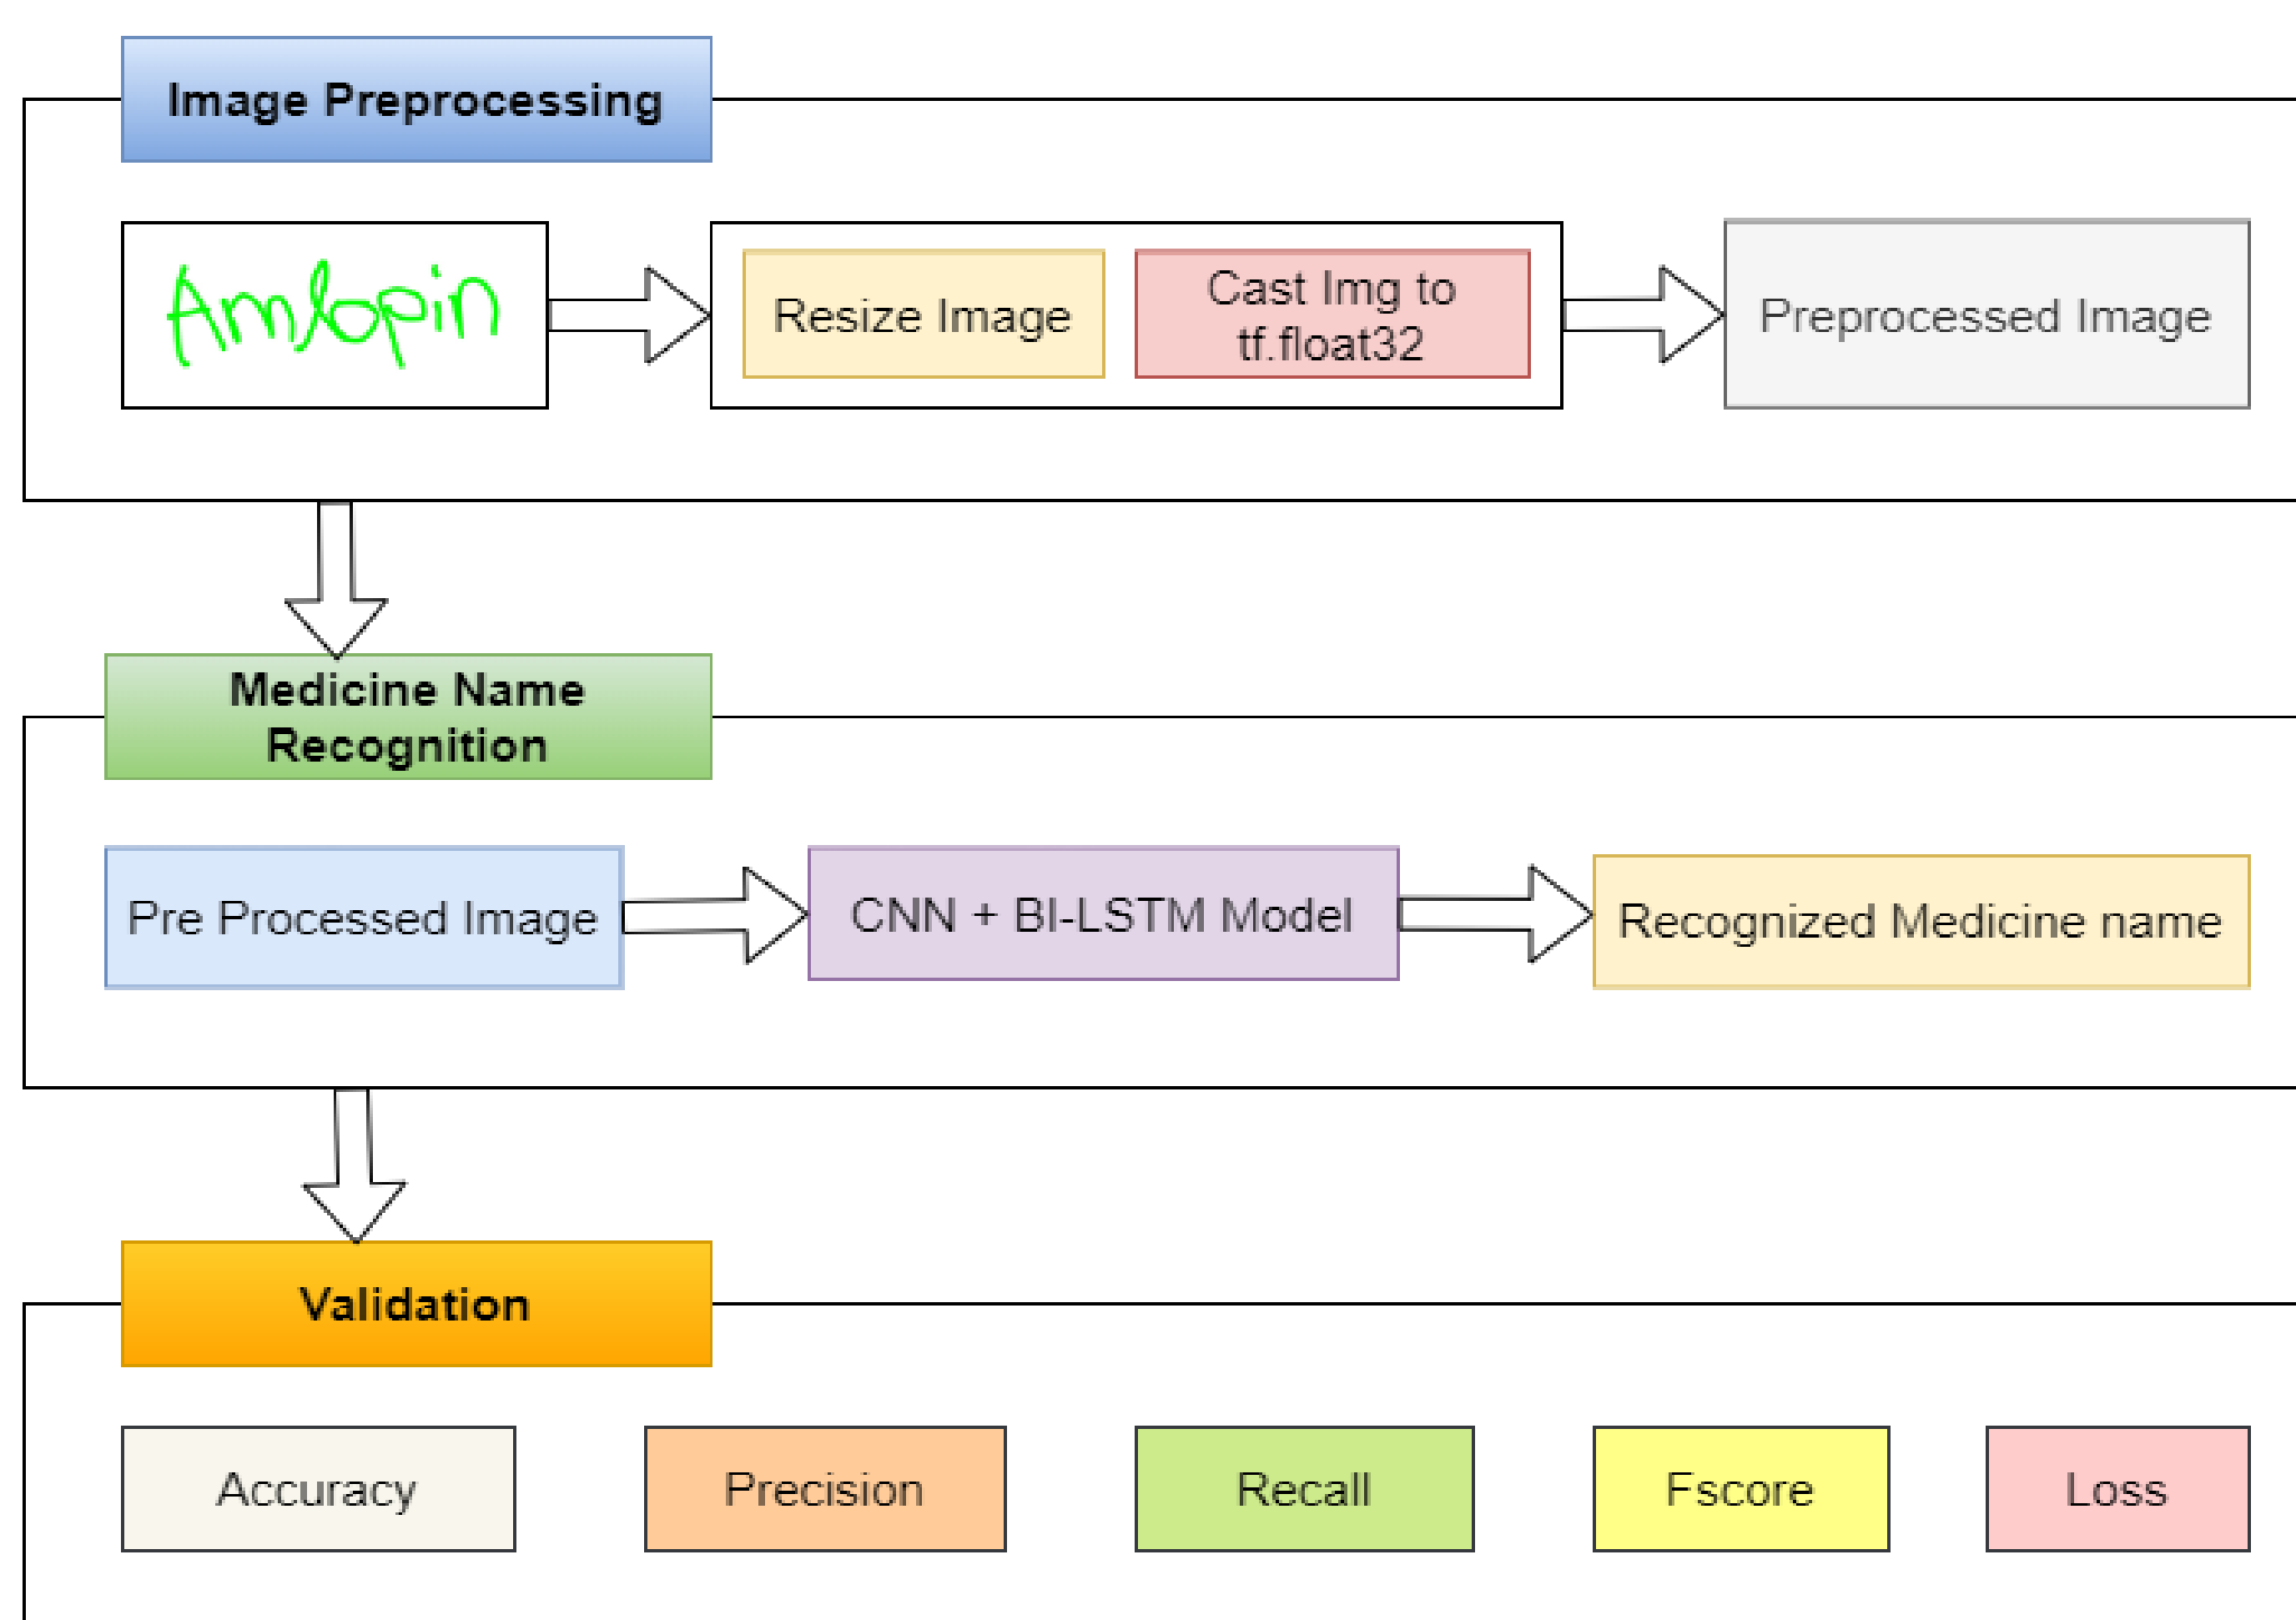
Image Preprocessing

Amlopin

Resize Image

Cast Img to tf.float32

Preprocessed Image

Medicine Name Recognition

Pre Processed Image

CNN + BI-LSTM Model

Recognized Medicine name

Validation

Accuracy

Precision

Recall

Fscore

Loss